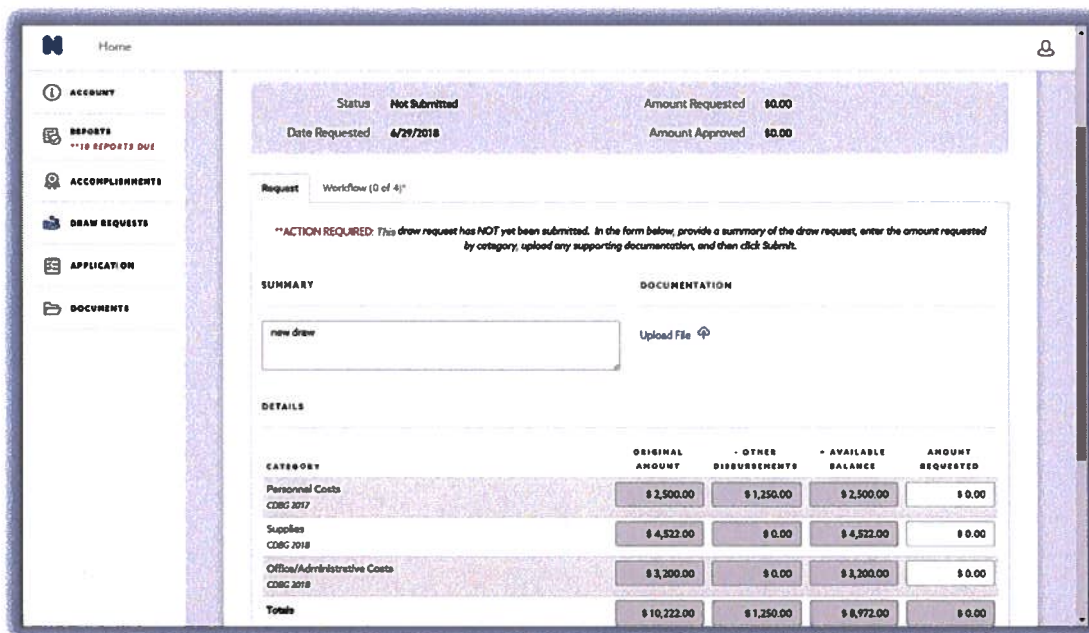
N Home

ACCOUNT

REPORTS
**10 REPORTS DUE

ACCOMPLISHMENTS

DRAW REQUESTS

APPLICATION

DOCUMENTS

Status Not Submitted
Date Requested 6/29/2018
Amount Requested $0.00
Amount Approved $0.00

Request Workflow (0 of 4)*

**ACTION REQUIRED: This draw request has NOT yet been submitted. In the form below, provide a summary of the draw request, enter the amount requested by category, upload any supporting documentation, and then click Submit.

SUMMARY

new draw

DOCUMENTATION

Upload File

DETAILS

| CATEGORY | ORIGINAL AMOUNT | - OTHER DISBURSEMENTS | = AVAILABLE BALANCE | AMOUNT REQUESTED |
|---|---|---|---|---|
| Personnel Costs CDBG 2017 | $ 2,500.00 | $ 1,250.00 | $ 2,500.00 | $ 0.00 |
| Supplies CDBG 2018 | $ 4,522.00 | $ 0.00 | $ 4,522.00 | $ 0.00 |
| Office/Administrative Costs CDBG 2018 | $ 3,200.00 | $ 0.00 | $ 3,200.00 | $ 0.00 |
| Totals | $ 10,222.00 | $ 1,250.00 | $ 8,972.00 | $ 0.00 |